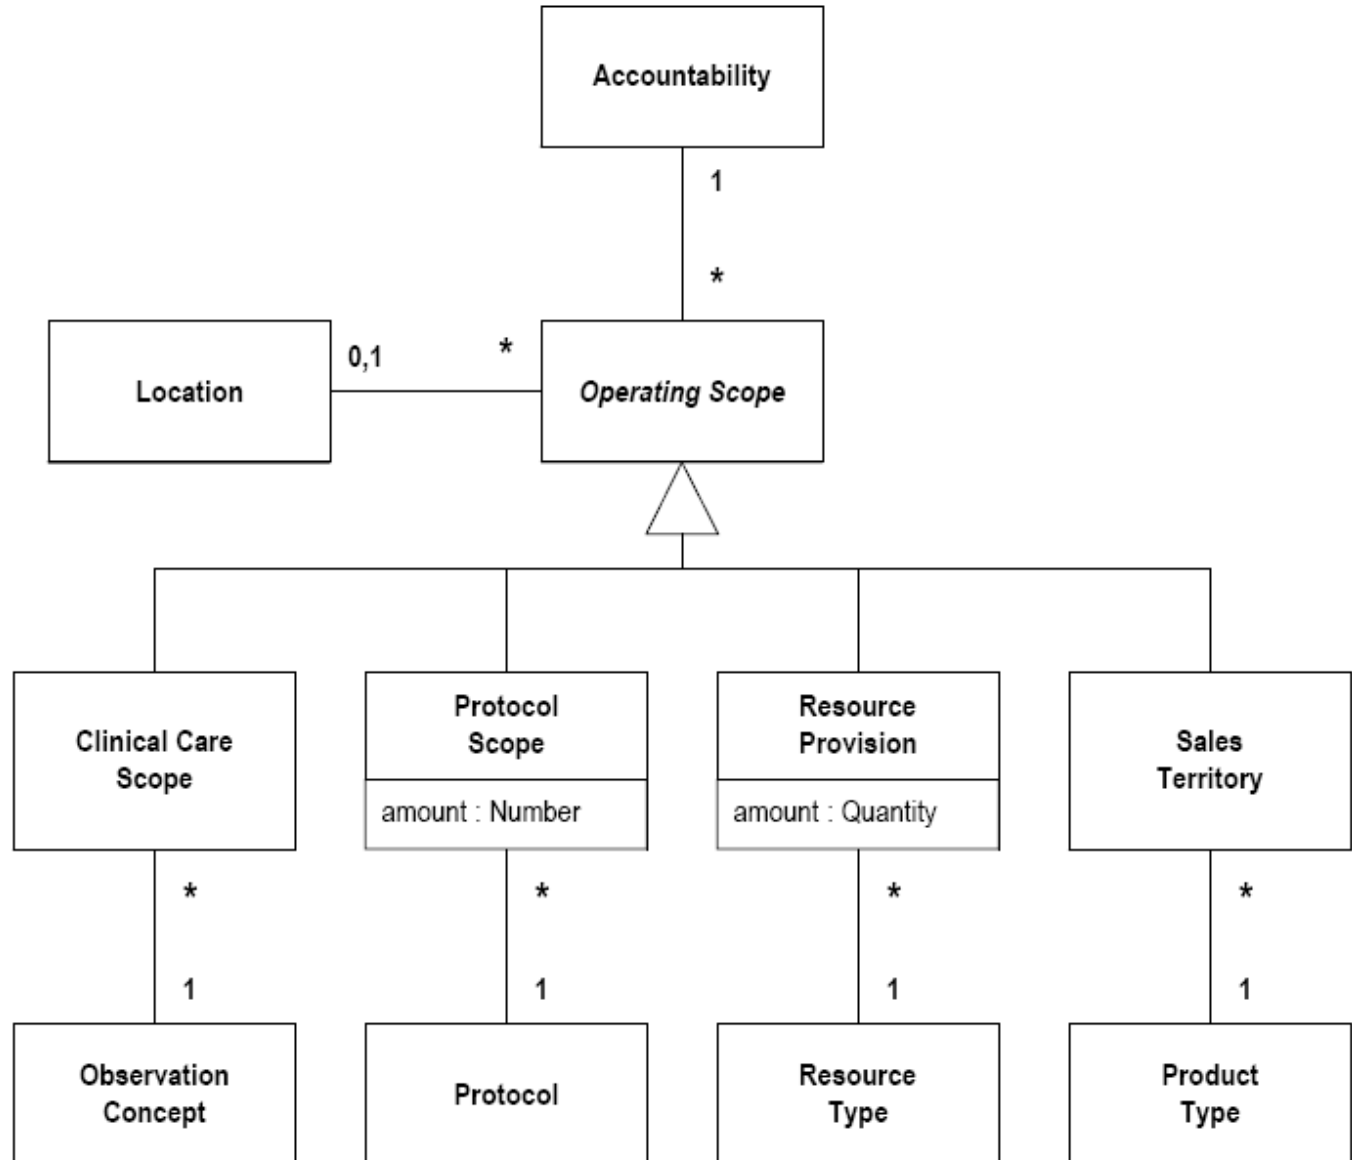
Accountability

1

*

Location

0,1

*

Operating Scope

Clinical Care Scope

*

1

Observation Concept

Protocol Scope

amount : Number

*

1

Protocol

Resource Provision

amount : Quantity

*

1

Resource Type

Sales Territory

*

1

Product Type